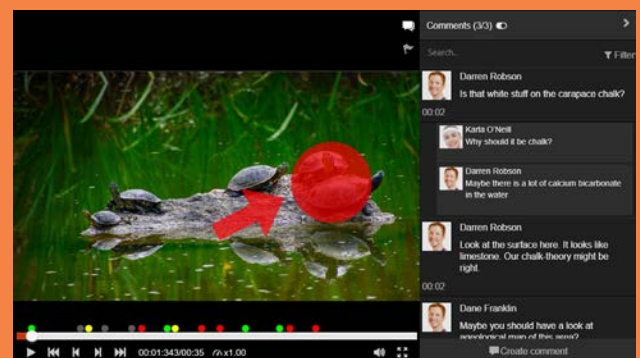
Comments (3/3)

Search...

Filter

Darren Robson
Is that white stuff on the carapace chalk?
00:02

Karla O'Neill
Why should it be chalk?

Darren Robson
Maybe there is a lot of calcium bicarbonate in the water

Darren Robson
Look at the surface here. It looks like limestone. Our chalk-theory might be right
00:02

Dane Franklin
Maybe you should have a look at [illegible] map of this area?

Create comment

00:01:343/00:35

x1.00